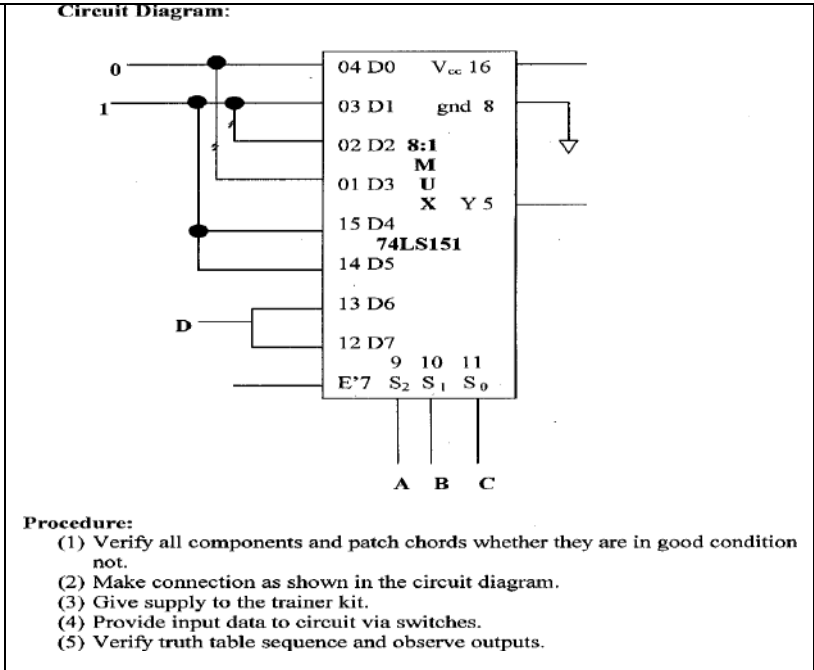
Circuit Diagram:

0

1

04 D0 $V_{cc}$ 16

03 D1 gnd 8

02 D2 8:1

M

01 D3 U

X Y 5

15 D4

74LS151

14 D5

13 D6

D

12 D7

9 10 11

E'7 $S_2$ $S_1$ $S_0$

A B C

Procedure:
(1) Verify all components and patch chords whether they are in good condition not.
(2) Make connection as shown in the circuit diagram.
(3) Give supply to the trainer kit.
(4) Provide input data to circuit via switches.
(5) Verify truth table sequence and observe outputs.